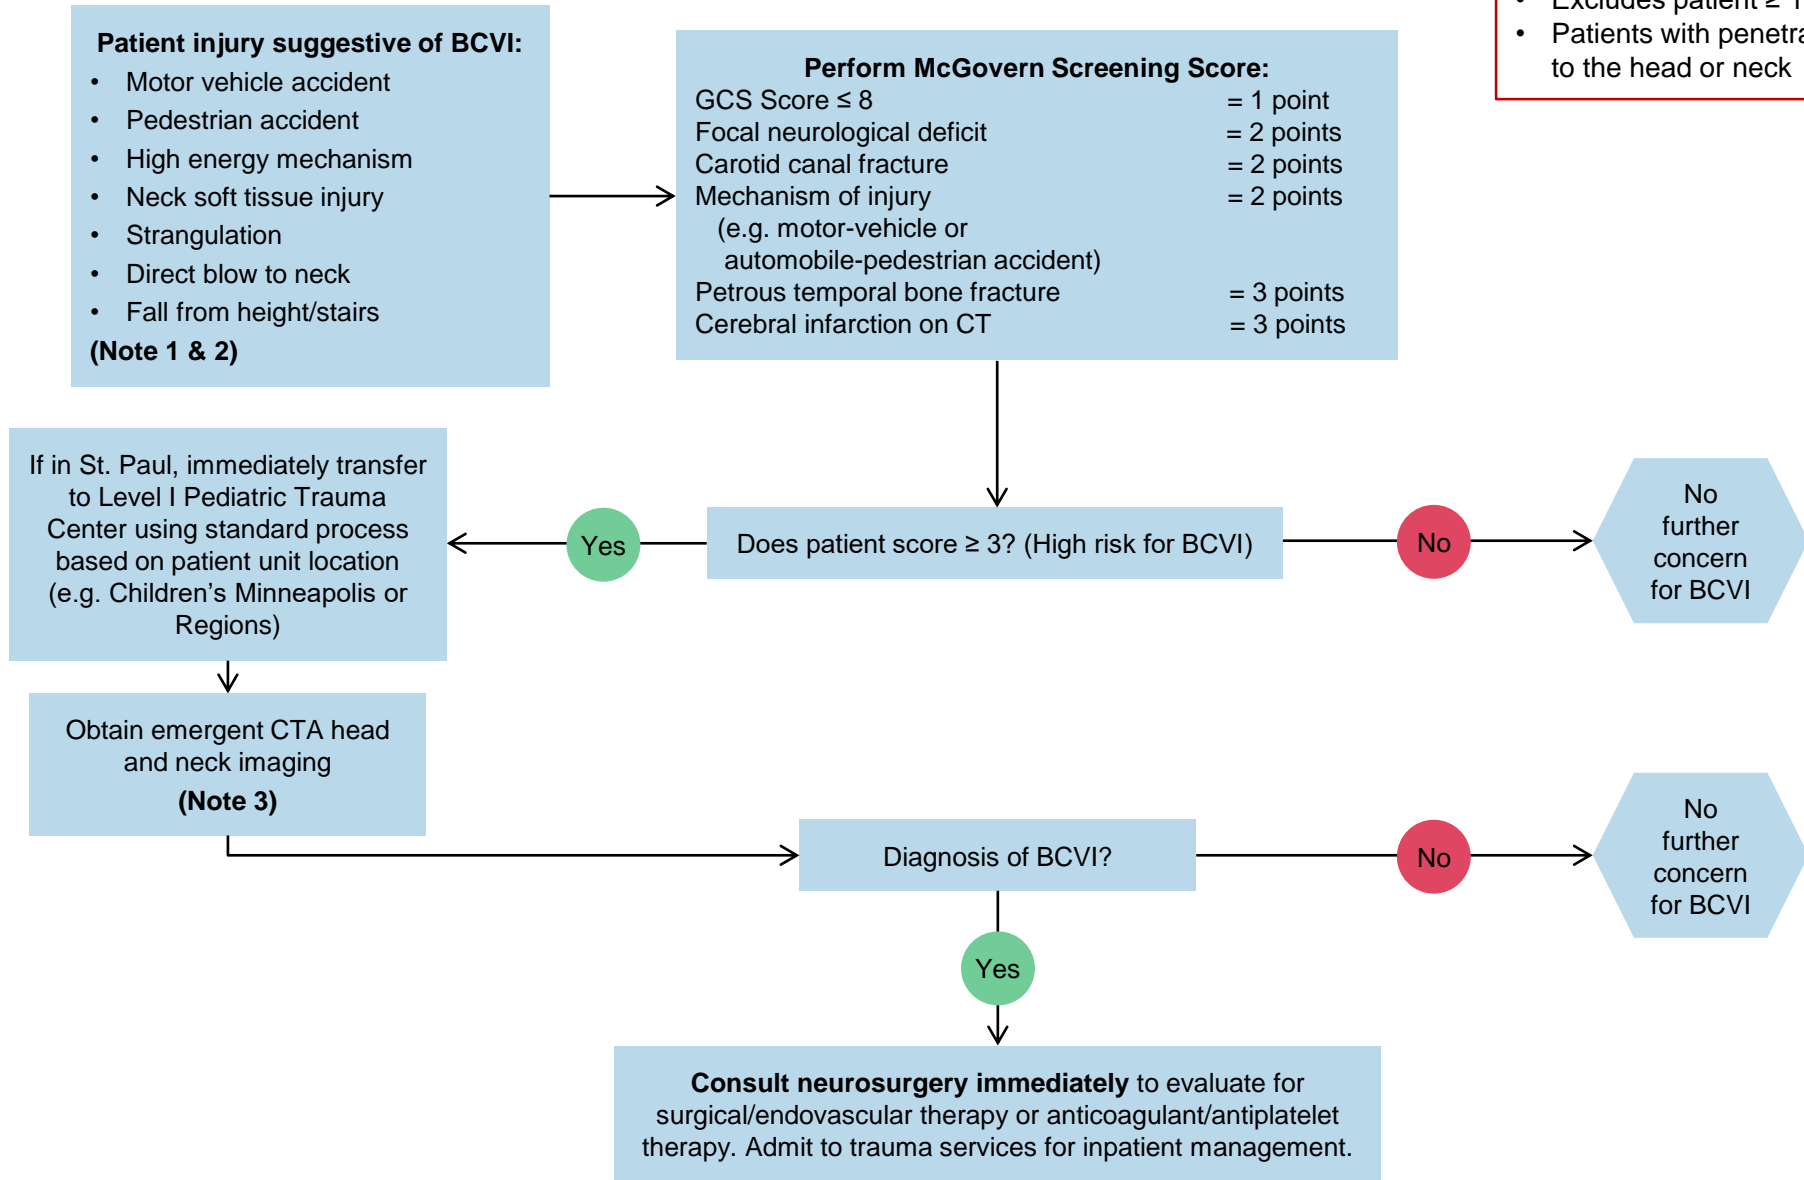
- Excludes patient ≥ 1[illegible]
- Patients with penetra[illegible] to the head or neck

**Patient injury suggestive of BCVI:**
- Motor vehicle accident
- Pedestrian accident
- High energy mechanism
- Neck soft tissue injury
- Strangulation
- Direct blow to neck
- Fall from height/stairs

**(Note 1 & 2)**

**Perform McGovern Screening Score:**

GCS Score ≤ 8 = 1 point
Focal neurological deficit = 2 points
Carotid canal fracture = 2 points
Mechanism of injury = 2 points
(e.g. motor-vehicle or automobile-pedestrian accident)
Petrous temporal bone fracture = 3 points
Cerebral infarction on CT = 3 points

If in St. Paul, immediately transfer to Level I Pediatric Trauma Center using standard process based on patient unit location (e.g. Children's Minneapolis or Regions)

Yes

Does patient score ≥ 3? (High risk for BCVI)

No

No further concern for BCVI

Obtain emergent CTA head and neck imaging
**(Note 3)**

Diagnosis of BCVI?

No

No further concern for BCVI

Yes

**Consult neurosurgery immediately** to evaluate for surgical/endovascular therapy or anticoagulant/antiplatelet therapy. Admit to trauma services for inpatient management.